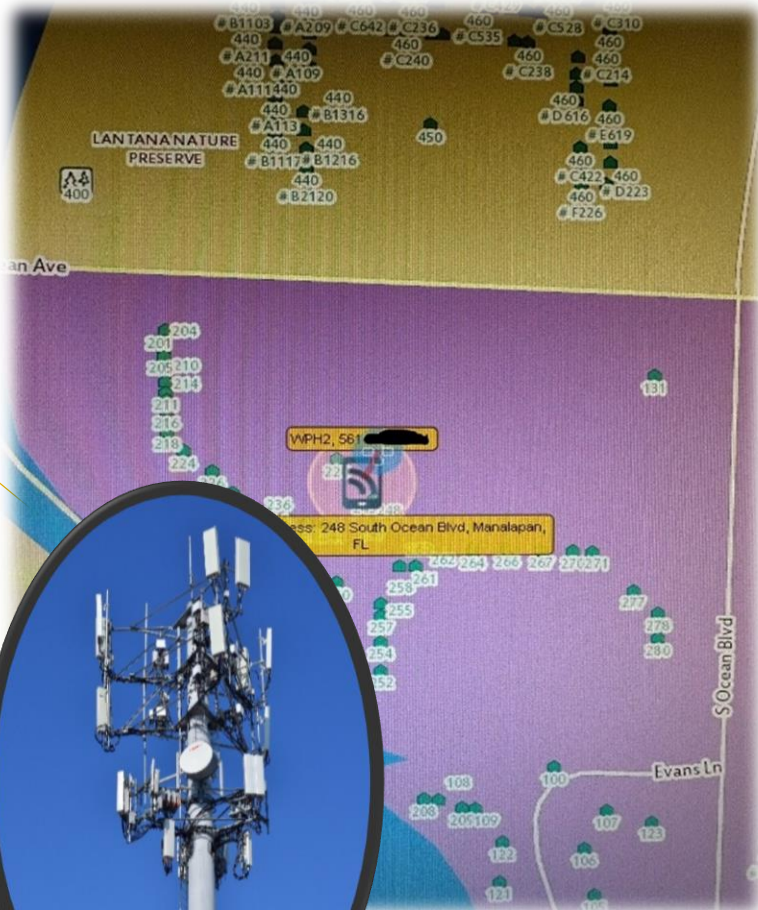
# B1103 440 # A209 # C642 # C236 460 # C535 # C528 # C310
440 460
# A211 440 # C240 460 460
440 # A109 # C238 # C214
# A111 440
440 440 460
# A113 # B1316 # D616 460
LANTANA NATURE 440 450 # E619
PRESERVE 440 460
# B1117 # B1216 # C422 460
440 460 # D223
400 # B2120 # F226

an Ave

204
201
205 210
214
211
216
218
224
131
WPH2, 561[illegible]
22
236
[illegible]ess: 248 South Ocean Blvd, Manalapan, FL
262 264 266 267 270 271
258 261
255
257
254
252
277
278
280
S Ocean Blvd
100
Evans Ln
108
208 205 109
107
123
122
106
121